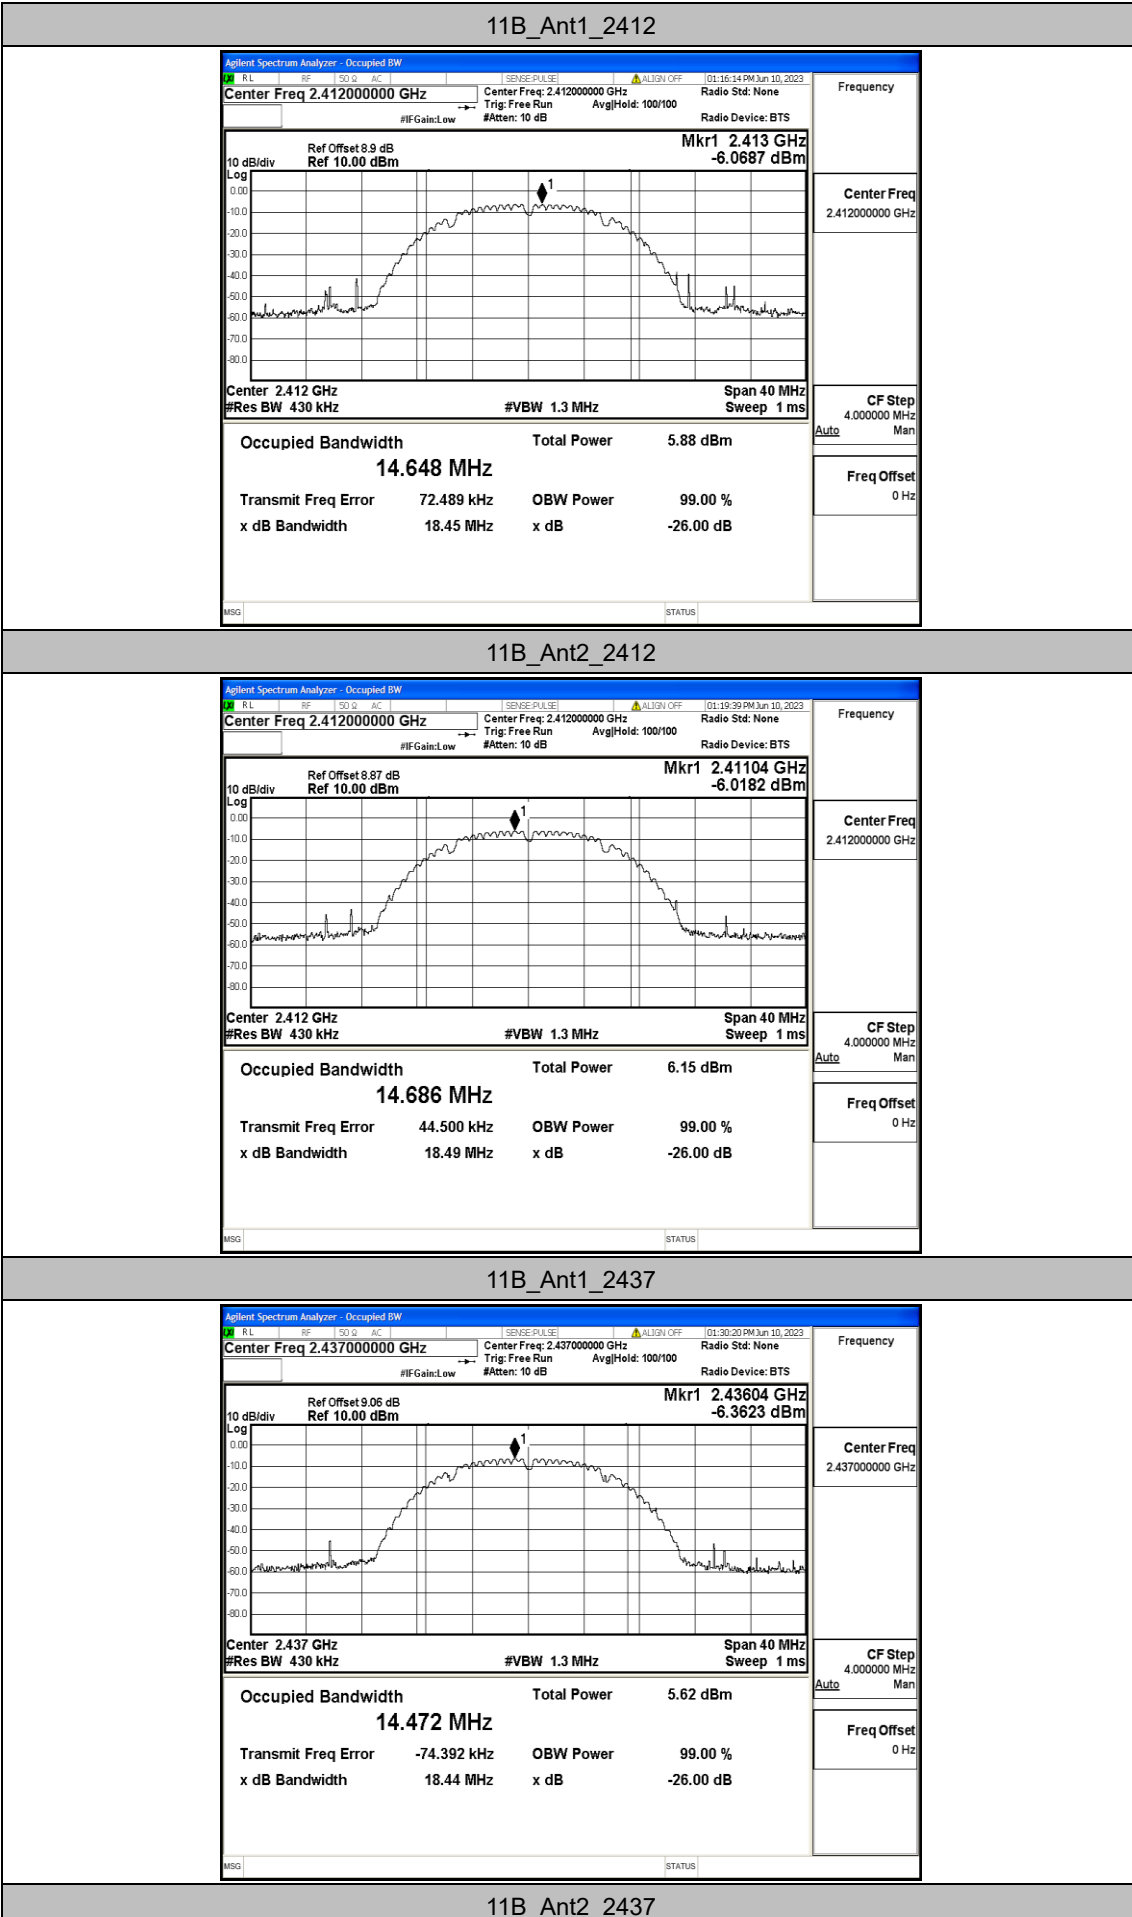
11B_Ant1_2412

Agilent Spectrum Analyzer - Occupied BW
RL RF 50 Ω AC SENSE:PULSE ALIGN OFF 01:16:14 PM Jun 10, 2023
Center Freq 2.412000000 GHz
Center Freq: 2.412000000 GHz Trig: Free Run Avg|Hold: 100/100 #Atten: 10 dB
#IFGain:Low
Radio Std: None
Radio Device: BTS
Frequency
Ref Offset 8.9 dB
10 dB/div Ref 10.00 dBm
Log
Mkr1 2.413 GHz
-6.0687 dBm
0.00 -10.0 -20.0 -30.0 -40.0 -50.0 -60.0 -70.0 -80.0
1
Center 2.412 GHz
#Res BW 430 kHz
#VBW 1.3 MHz
Span 40 MHz
Sweep 1 ms
Center Freq
2.412000000 GHz
CF Step
4.000000 MHz
Auto Man
Freq Offset
0 Hz
Occupied Bandwidth
14.648 MHz
Total Power 5.88 dBm
Transmit Freq Error 72.489 kHz
OBW Power 99.00 %
x dB Bandwidth 18.45 MHz
x dB -26.00 dB
MSG STATUS

11B_Ant2_2412

Agilent Spectrum Analyzer - Occupied BW
RL RF 50 Ω AC SENSE:PULSE ALIGN OFF 01:19:39 PM Jun 10, 2023
Center Freq 2.412000000 GHz
Center Freq: 2.412000000 GHz Trig: Free Run Avg|Hold: 100/100 #Atten: 10 dB
#IFGain:Low
Radio Std: None
Radio Device: BTS
Frequency
Ref Offset 8.87 dB
10 dB/div Ref 10.00 dBm
Log
Mkr1 2.41104 GHz
-6.0182 dBm
0.00 -10.0 -20.0 -30.0 -40.0 -50.0 -60.0 -70.0 -80.0
1
Center 2.412 GHz
#Res BW 430 kHz
#VBW 1.3 MHz
Span 40 MHz
Sweep 1 ms
Center Freq
2.412000000 GHz
CF Step
4.000000 MHz
Auto Man
Freq Offset
0 Hz
Occupied Bandwidth
14.686 MHz
Total Power 6.15 dBm
Transmit Freq Error 44.500 kHz
OBW Power 99.00 %
x dB Bandwidth 18.49 MHz
x dB -26.00 dB
MSG STATUS

11B_Ant1_2437

Agilent Spectrum Analyzer - Occupied BW
RL RF 50 Ω AC SENSE:PULSE ALIGN OFF 01:30:20 PM Jun 10, 2023
Center Freq 2.437000000 GHz
Center Freq: 2.437000000 GHz Trig: Free Run Avg|Hold: 100/100 #Atten: 10 dB
#IFGain:Low
Radio Std: None
Radio Device: BTS
Frequency
Ref Offset 9.06 dB
10 dB/div Ref 10.00 dBm
Log
Mkr1 2.43604 GHz
-6.3623 dBm
0.00 -10.0 -20.0 -30.0 -40.0 -50.0 -60.0 -70.0 -80.0
1
Center 2.437 GHz
#Res BW 430 kHz
#VBW 1.3 MHz
Span 40 MHz
Sweep 1 ms
Center Freq
2.437000000 GHz
CF Step
4.000000 MHz
Auto Man
Freq Offset
0 Hz
Occupied Bandwidth
14.472 MHz
Total Power 5.62 dBm
Transmit Freq Error -74.392 kHz
OBW Power 99.00 %
x dB Bandwidth 18.44 MHz
x dB -26.00 dB
MSG STATUS

11B_Ant2_2437